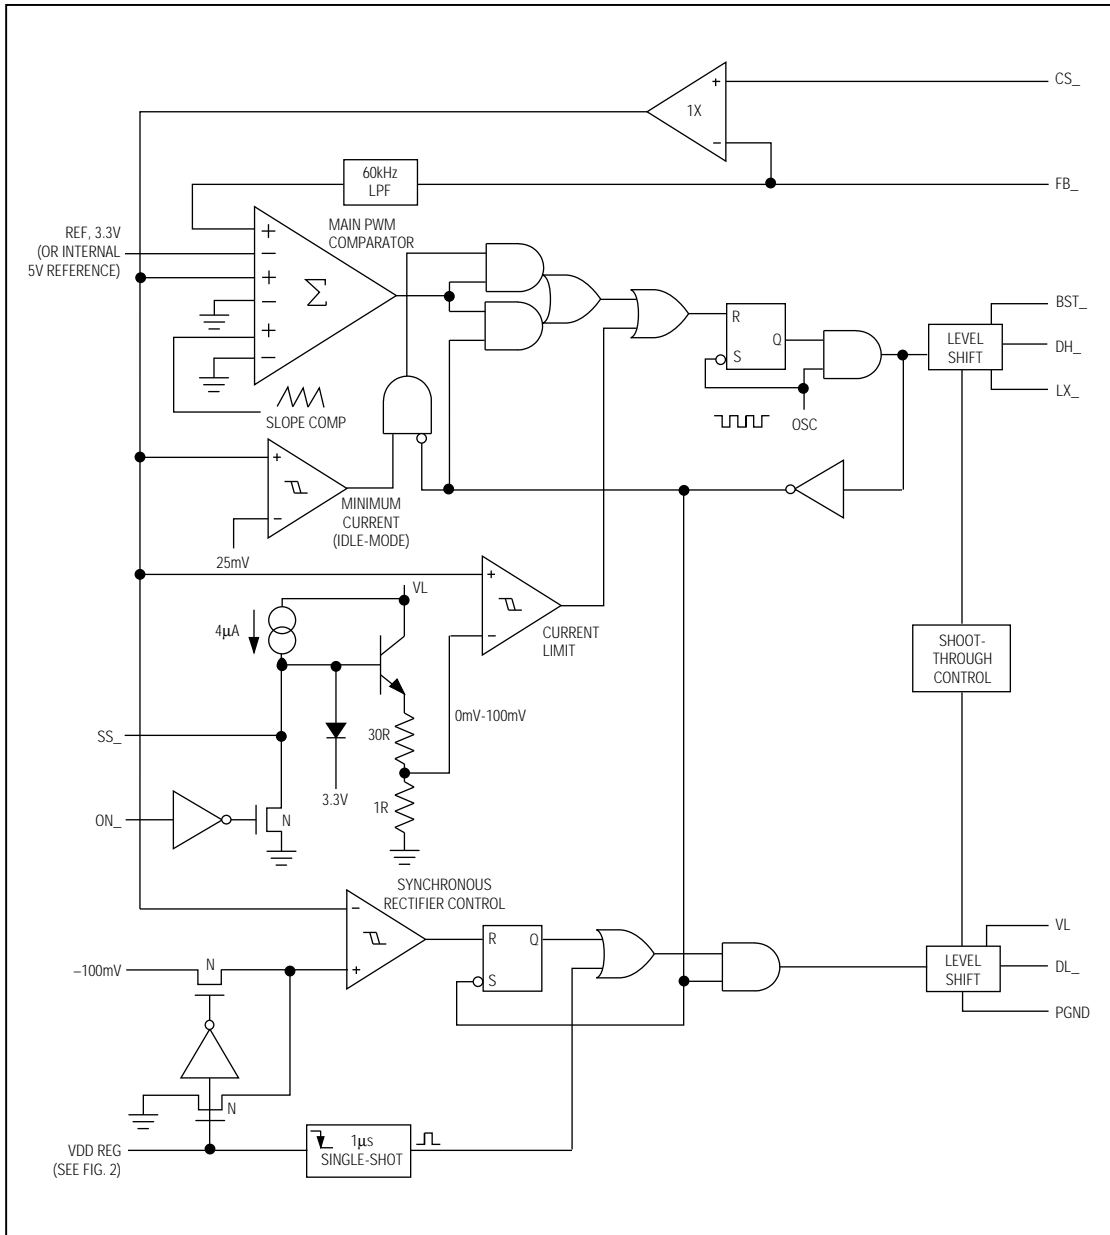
CS_

1X

+

–

60kHz LPF

FB_

REF, 3.3V (OR INTERNAL 5V REFERENCE)

MAIN PWM COMPARATOR

+
–
+
–
+
–

$\Sigma$

SLOPE COMP

R
Q
S

OSC

LEVEL SHIFT

BST_
DH_
LX_

+
–

MINIMUM CURRENT (IDLE-MODE)

25mV

VL

+
–

CURRENT LIMIT

4µA

0mV-100mV

30R

1R

3.3V

SS_

ON_

N

SHOOT-THROUGH CONTROL

SYNCHRONOUS RECTIFIER CONTROL

–
+

–100mV

N

R
Q
S

N

VL
LEVEL SHIFT
DL_
PGND

VDD REG (SEE FIG. 2)

1µs SINGLE-SHOT